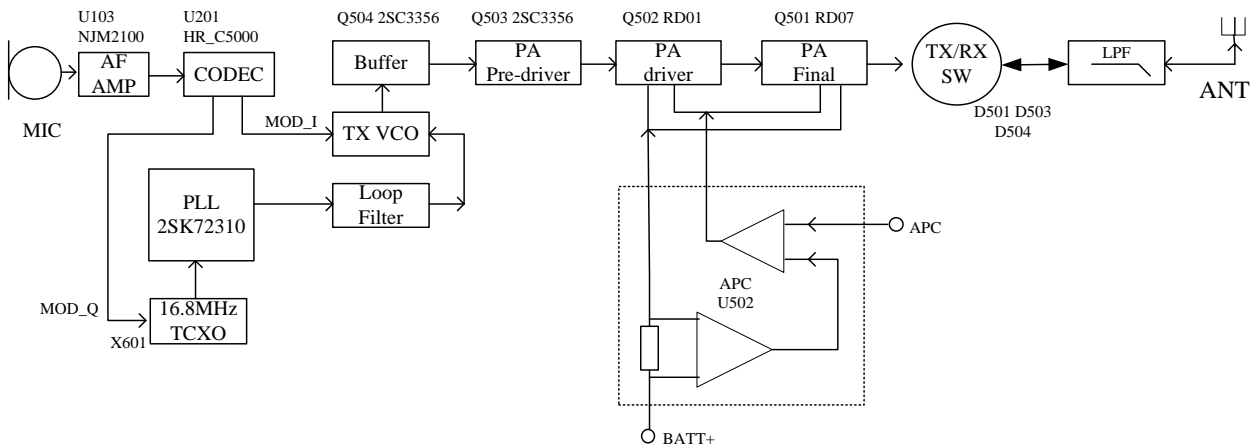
U103
NJM2100

U201
HR_C5000

Q504 2SC3356

Q503 2SC3356

Q502 RD01

Q501 RD07

AF
AMP

CODEC

Buffer

PA
Pre-driver

PA
driver

PA
Final

TX/RX
SW

LPF

ANT

MIC

MOD_I

TX VCO

D501 D503
D504

PLL
2SK72310

Loop
Filter

APC

APC
U502

MOD_Q

16.8MHz
TCXO

X601

BATT+